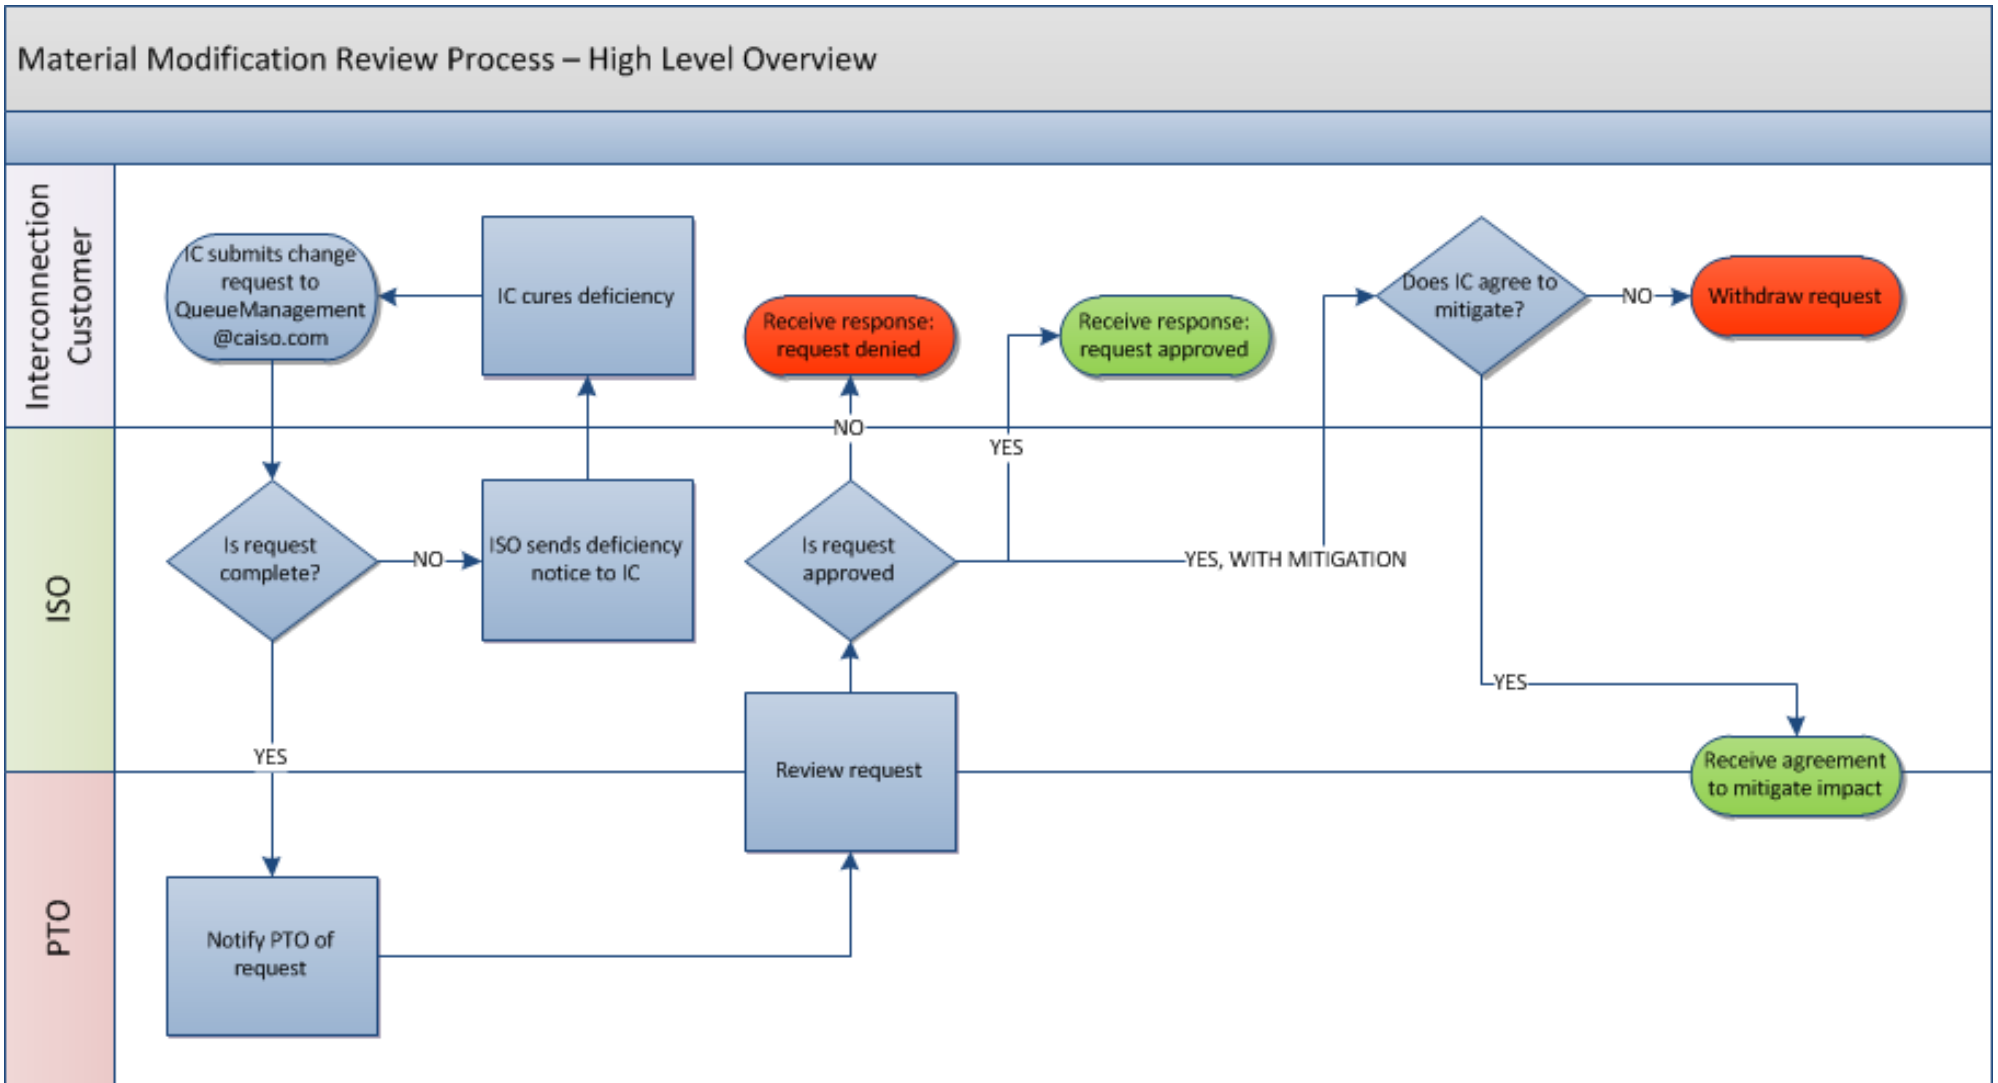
Material Modification Review Process – High Level Overview

Interconnection Customer

IC submits change request to QueueManagement @caiso.com

IC cures deficiency

Receive response: request denied

Receive response: request approved

Does IC agree to mitigate?

NO

Withdraw request

ISO

Is request complete?

NO

ISO sends deficiency notice to IC

NO

Is request approved

YES

YES, WITH MITIGATION

YES

YES

Receive agreement to mitigate impact

Review request

PTO

Notify PTO of request